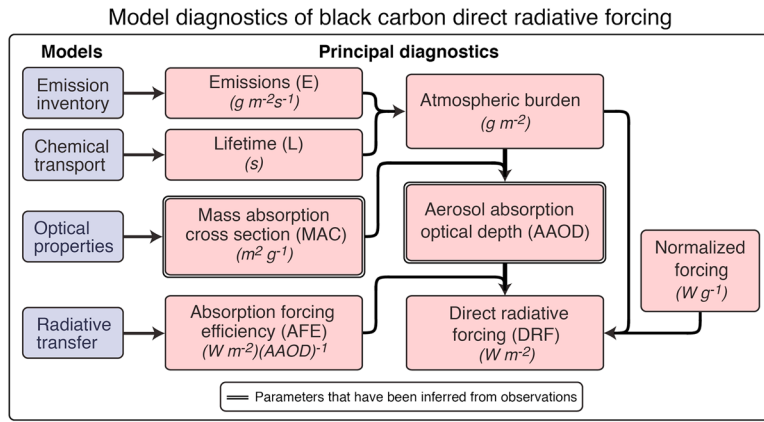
Model diagnostics of black carbon direct radiative forcing

Models

Principal diagnostics

Emission inventory

Emissions (E)
$(g\ m^{-2}s^{-1})$

Atmospheric burden
$(g\ m^{-2})$

Chemical transport

Lifetime (L)
(s)

Optical properties

Mass absorption cross section (MAC)
$(m^2\ g^{-1})$

Aerosol absorption optical depth (AAOD)

Normalized forcing
$(W\ g^{-1})$

Radiative transfer

Absorption forcing efficiency (AFE)
$(W\ m^{-2})(AAOD)^{-1}$

Direct radiative forcing (DRF)
$(W\ m^{-2})$

Parameters that have been inferred from observations